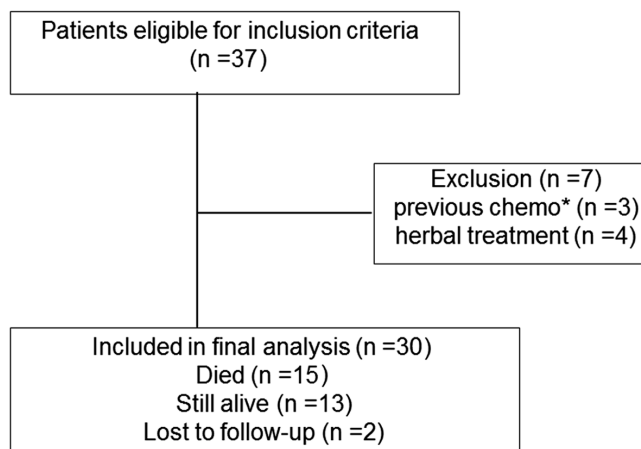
Patients eligible for inclusion criteria
(n =37)

Exclusion (n =7)
previous chemo* (n =3)
herbal treatment (n =4)

Included in final analysis (n =30)
Died (n =15)
Still alive (n =13)
Lost to follow-up (n =2)